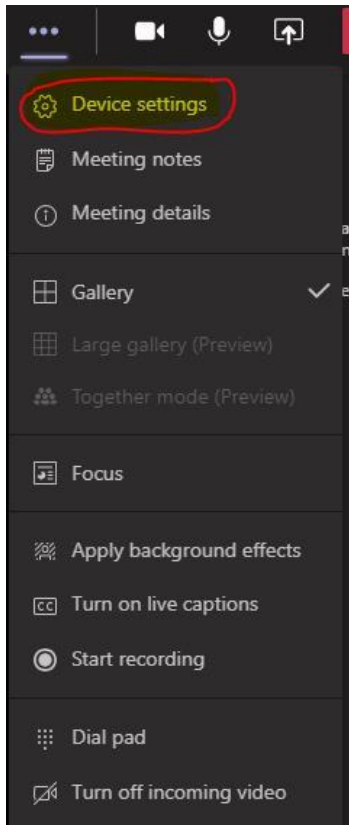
Device settings

Meeting notes

Meeting details

Gallery

Large gallery (Preview)

Together mode (Preview)

Focus

Apply background effects

Turn on live captions

Start recording

Dial pad

Turn off incoming video